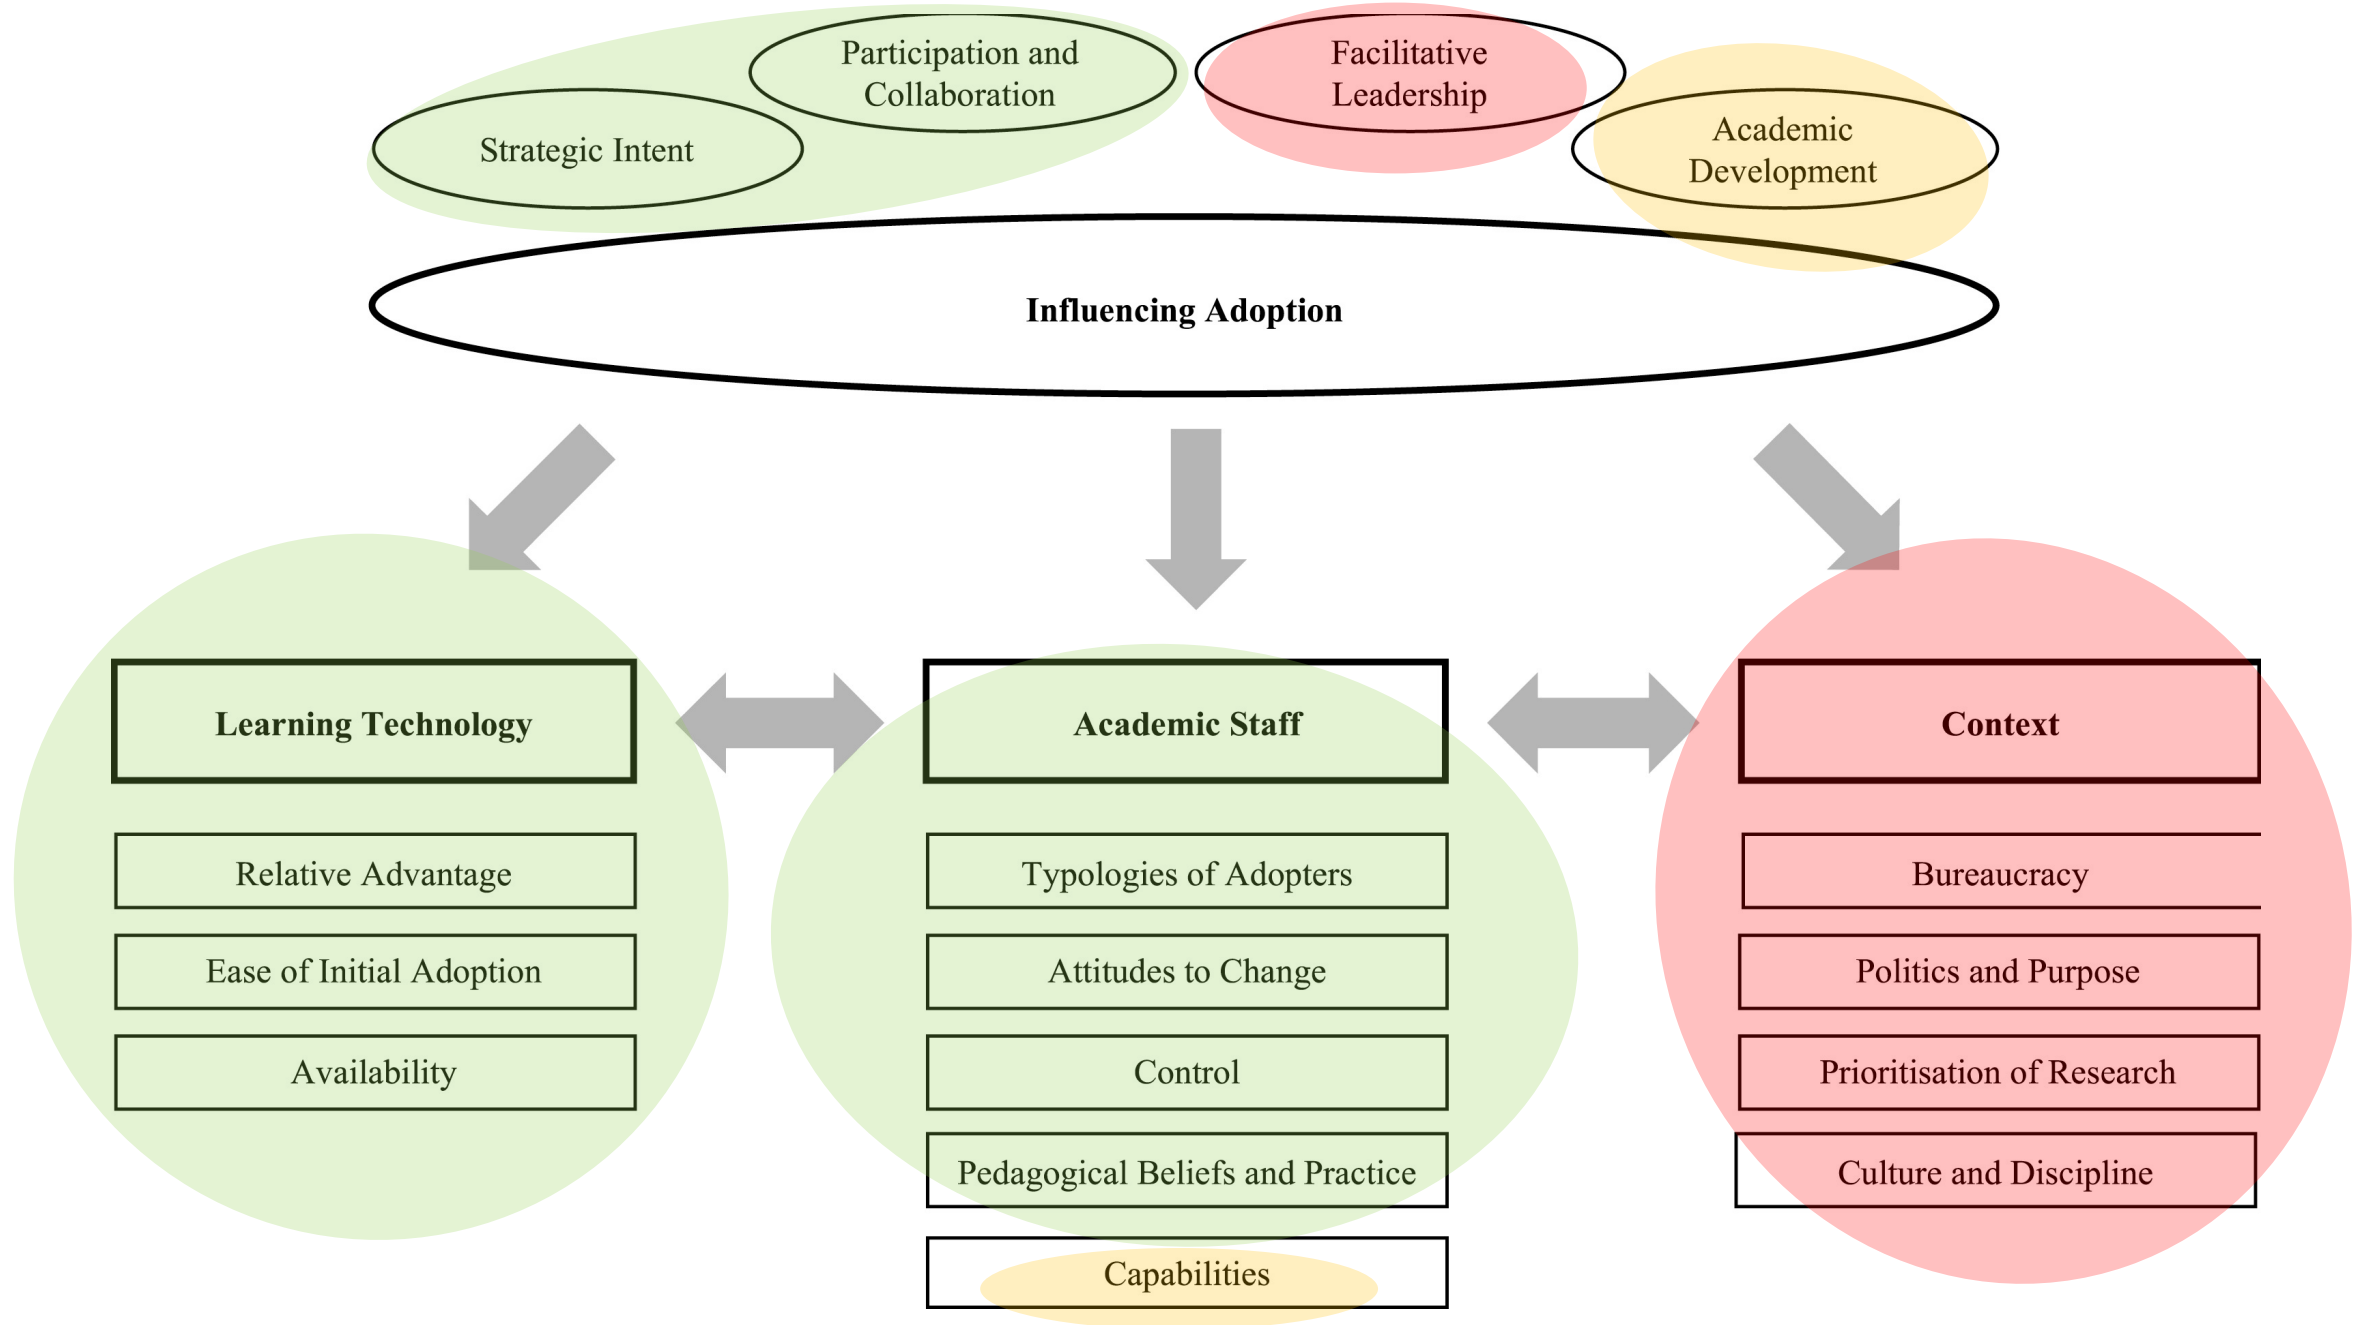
Participation and Collaboration

Strategic Intent

Facilitative Leadership

Academic Development

Influencing Adoption

Learning Technology

Relative Advantage

Ease of Initial Adoption

Availability

Academic Staff

Typologies of Adopters

Attitudes to Change

Control

Pedagogical Beliefs and Practice

Capabilities

Context

Bureaucracy

Politics and Purpose

Prioritisation of Research

Culture and Discipline